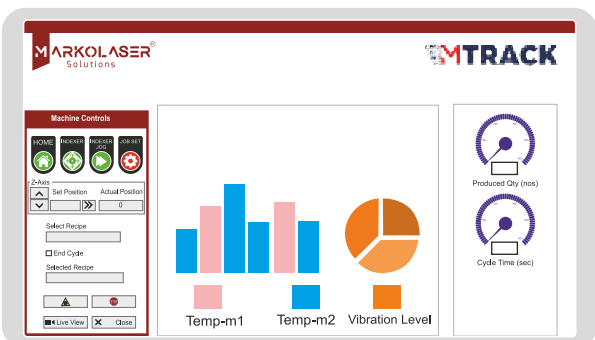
MARKOLASER®
Solutions

MTRACK

Machine Controls

HOME
INDEXER
INDEXER JOG
JOB SET

Z-Axis
Set Position
Actual Position
0

Select Recipe

End Cycle

Selected Recipe

Live View
Close

Temp-m1
Temp-m2
Vibration Level

Produced Qty (nos)

Cycle Time (sec)